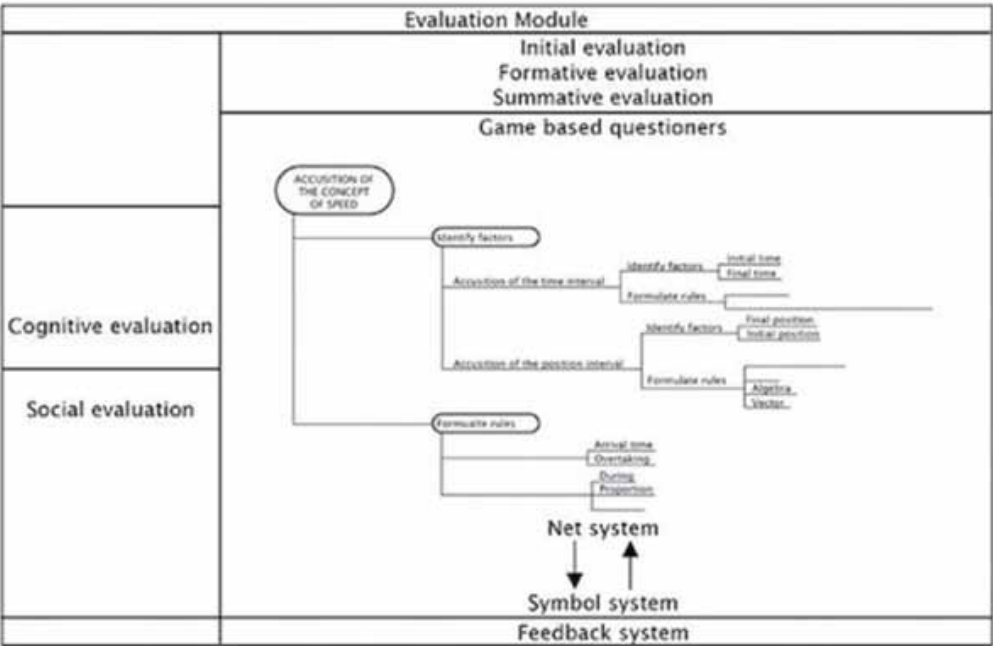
Evaluation Module

Initial evaluation
Formative evaluation
Summative evaluation

Game based questioners

Cognitive evaluation

Social evaluation

ACCUSITION OF THE CONCEPT OF SPEED

Identify factors

Accusition of the time interval

Identify factors

Initial time

Final time

Formulate rules

Accusition of the position interval

Identify factors

Final position

Initial position

Formulate rules

Algebra

Vector

Formulate rules

Arrival time

Overtaking

During

Proportion

Net system

Symbol system

Feedback system